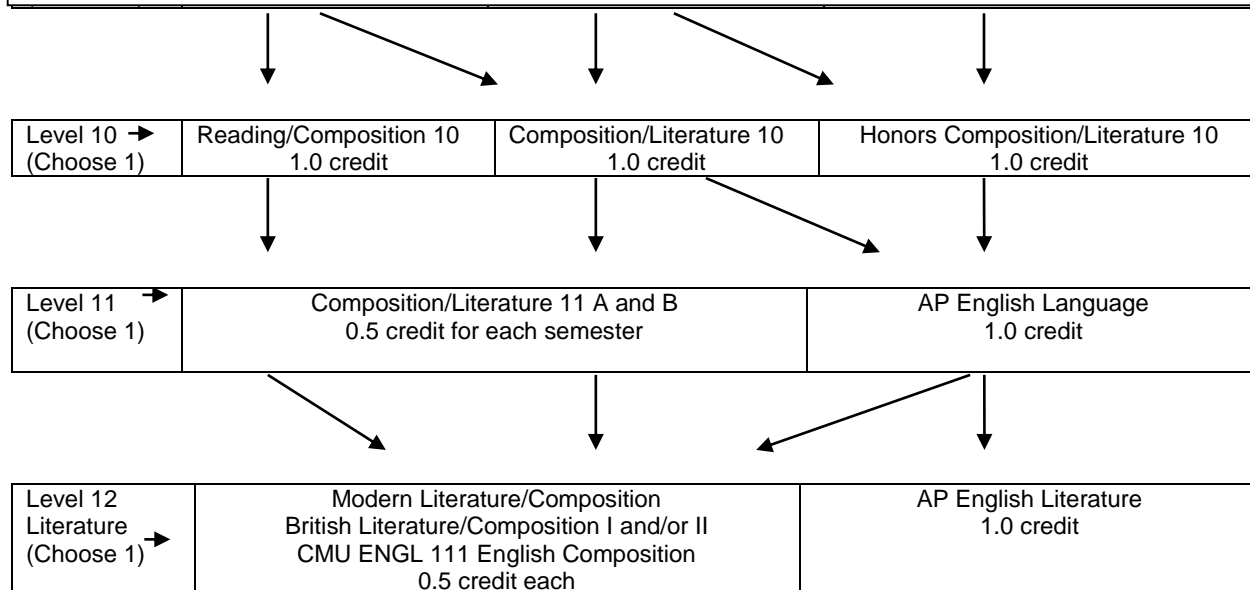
| Level 10 → (Choose 1) | Reading/Composition 10 1.0 credit | Composition/Literature 10 1.0 credit | Honors Composition/Literature 10 1.0 credit |
|---|---|---|---|

| Level 11 → (Choose 1) | Composition/Literature 11 A and B 0.5 credit for each semester | AP English Language 1.0 credit |
|---|---|---|

| Level 12 Literature (Choose 1) → | Modern Literature/Composition British Literature/Composition I and/or II CMU ENGL 111 English Composition 0.5 credit each | AP English Literature 1.0 credit |
|---|---|---|